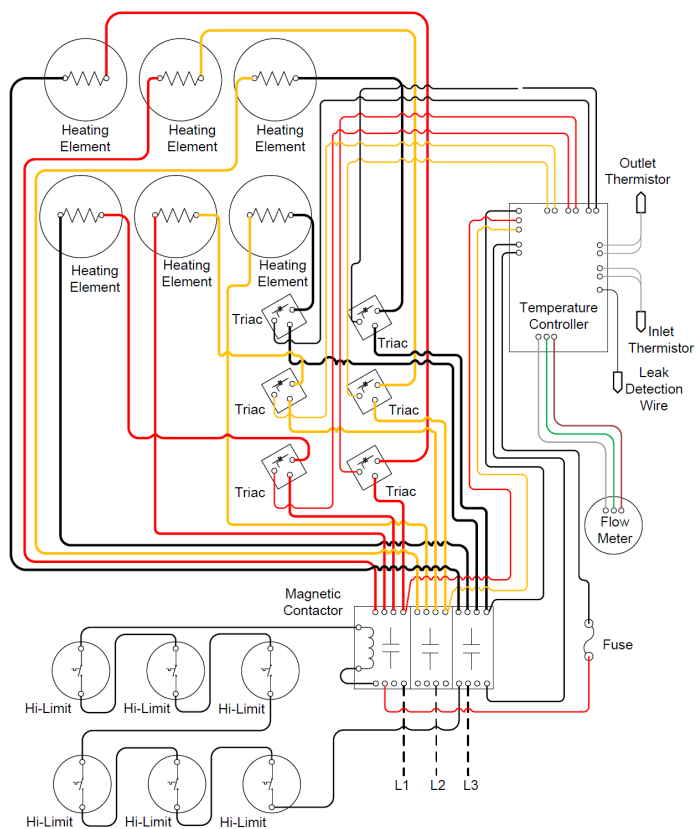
Heating Element

Heating Element

Heating Element

Heating Element

Heating Element

Heating Element

Outlet Thermistor

Temperature Controller

Inlet Thermistor

Leak Detection Wire

Triac

Triac

Triac

Triac

Triac

Triac

Flow Meter

Magnetic Contactor

Fuse

Hi-Limit

Hi-Limit

Hi-Limit

Hi-Limit

Hi-Limit

Hi-Limit

L1

L2

L3